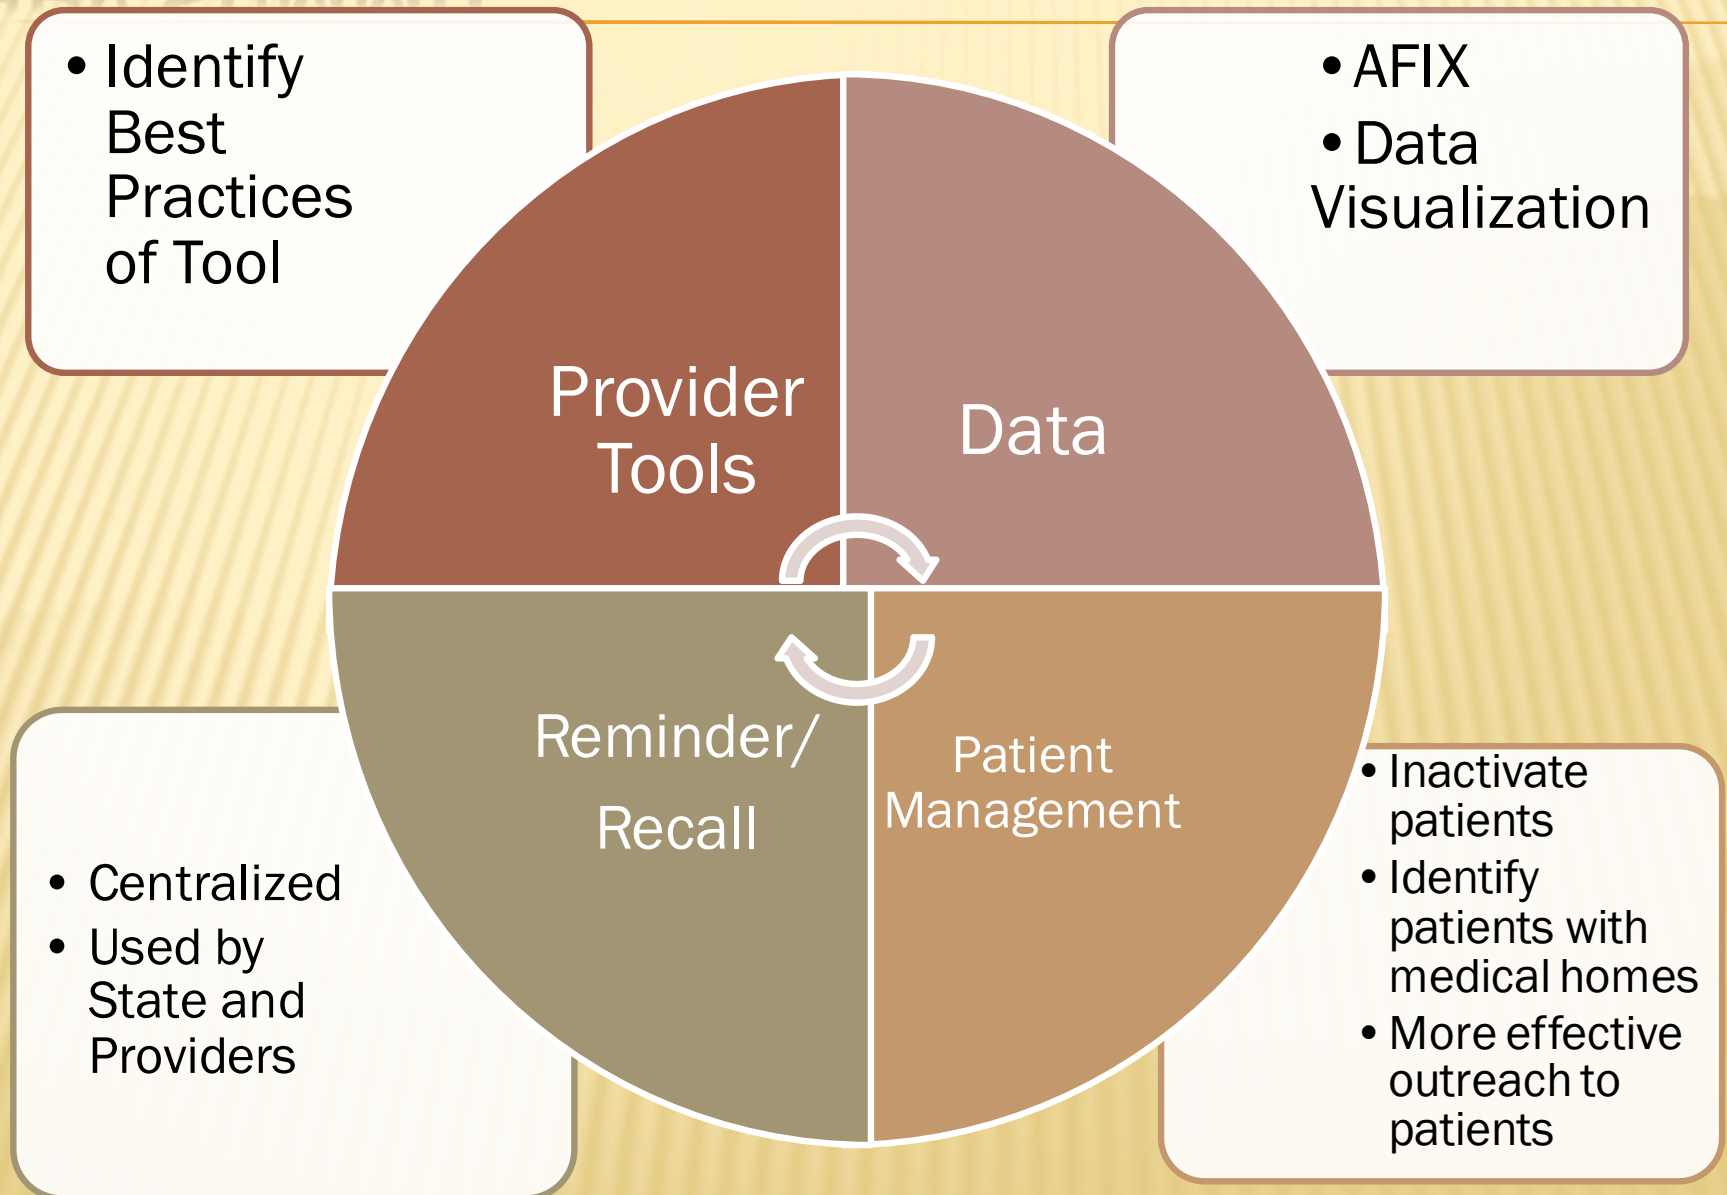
• Identify Best Practices of Tool

• AFIX
• Data Visualization

Provider Tools

Data

Reminder/ Recall

Patient Management

• Centralized
• Used by State and Providers

• Inactivate patients
• Identify patients with medical homes
• More effective outreach to patients